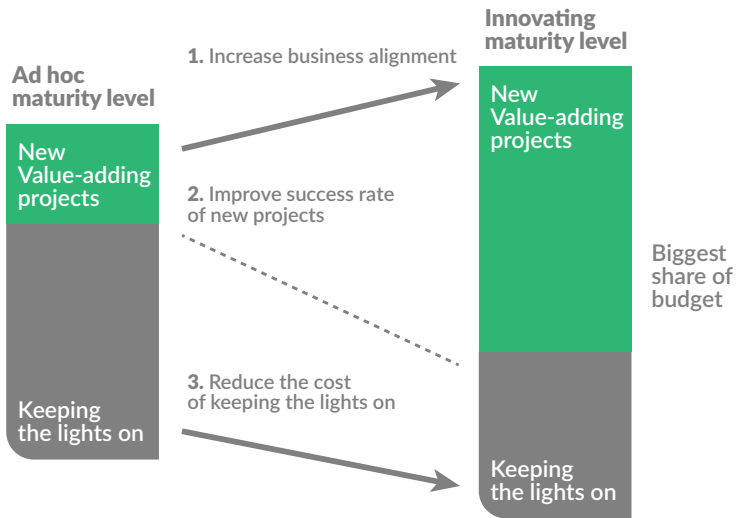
Ad hoc maturity level

New Value-adding projects

Keeping the lights on

1. Increase business alignment

2. Improve success rate of new projects

3. Reduce the cost of keeping the lights on

Innovating maturity level

New Value-adding projects

Keeping the lights on

Biggest share of budget